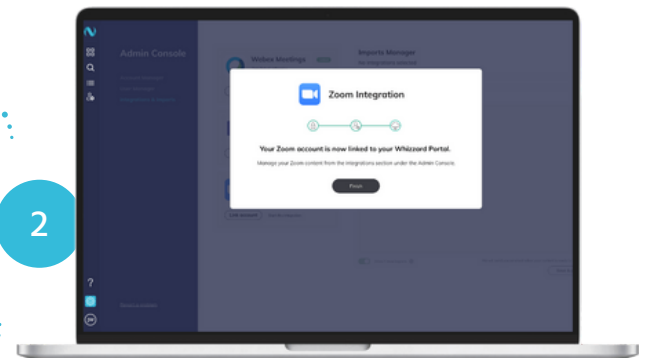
2

Admin Console

Webex Meetings

Imports Manager

Zoom Integration

Your Zoom account is now linked to your Whizzard Portal.

Manage your Zoom content from the integrations section under the Admin Console.

Finish

?